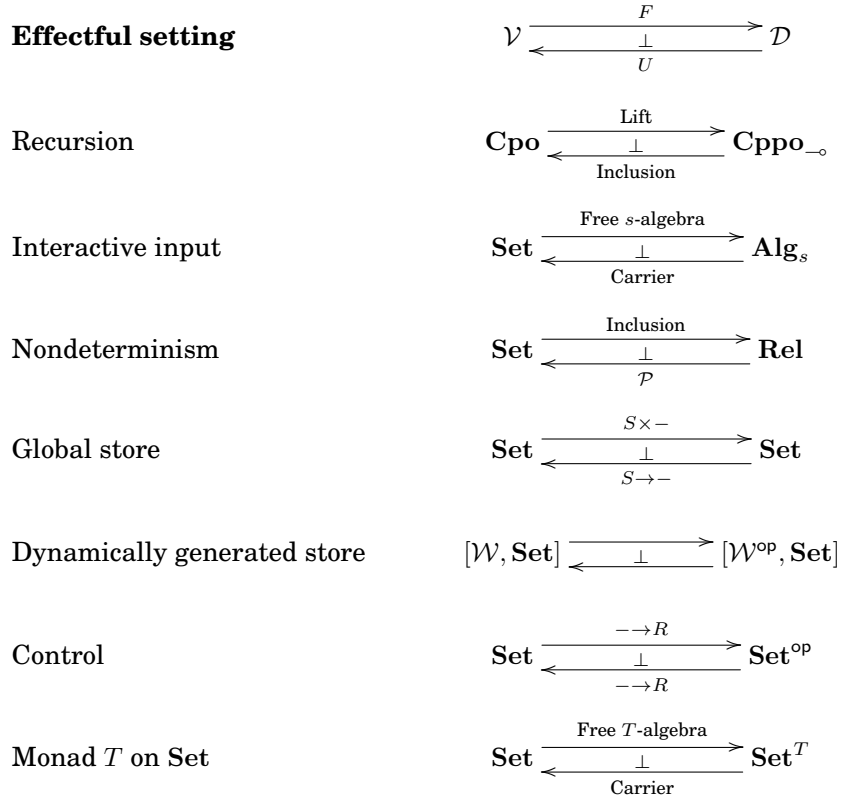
**Effectful setting** $\mathcal{V} \underset{U}{\overset{F}{\rightleftarrows}} \mathcal{D}$ $\bot$

Recursion $\mathbf{Cpo} \underset{\text{Inclusion}}{\overset{\text{Lift}}{\rightleftarrows}} \mathbf{Cppo}_{\multimap}$ $\bot$

Interactive input $\mathbf{Set} \underset{\text{Carrier}}{\overset{\text{Free } s\text{-algebra}}{\rightleftarrows}} \mathbf{Alg}_s$ $\bot$

Nondeterminism $\mathbf{Set} \underset{\mathcal{P}}{\overset{\text{Inclusion}}{\rightleftarrows}} \mathbf{Rel}$ $\bot$

Global store $\mathbf{Set} \underset{S\to -}{\overset{S\times -}{\rightleftarrows}} \mathbf{Set}$ $\bot$

Dynamically generated store $[\mathcal{W}, \mathbf{Set}] \rightleftarrows [\mathcal{W}^{\mathsf{op}}, \mathbf{Set}]$ $\bot$

Control $\mathbf{Set} \underset{-\to R}{\overset{-\to R}{\rightleftarrows}} \mathbf{Set}^{\mathsf{op}}$ $\bot$

Monad $T$ on $\mathbf{Set}$ $\mathbf{Set} \underset{\text{Carrier}}{\overset{\text{Free } T\text{-algebra}}{\rightleftarrows}} \mathbf{Set}^T$ $\bot$